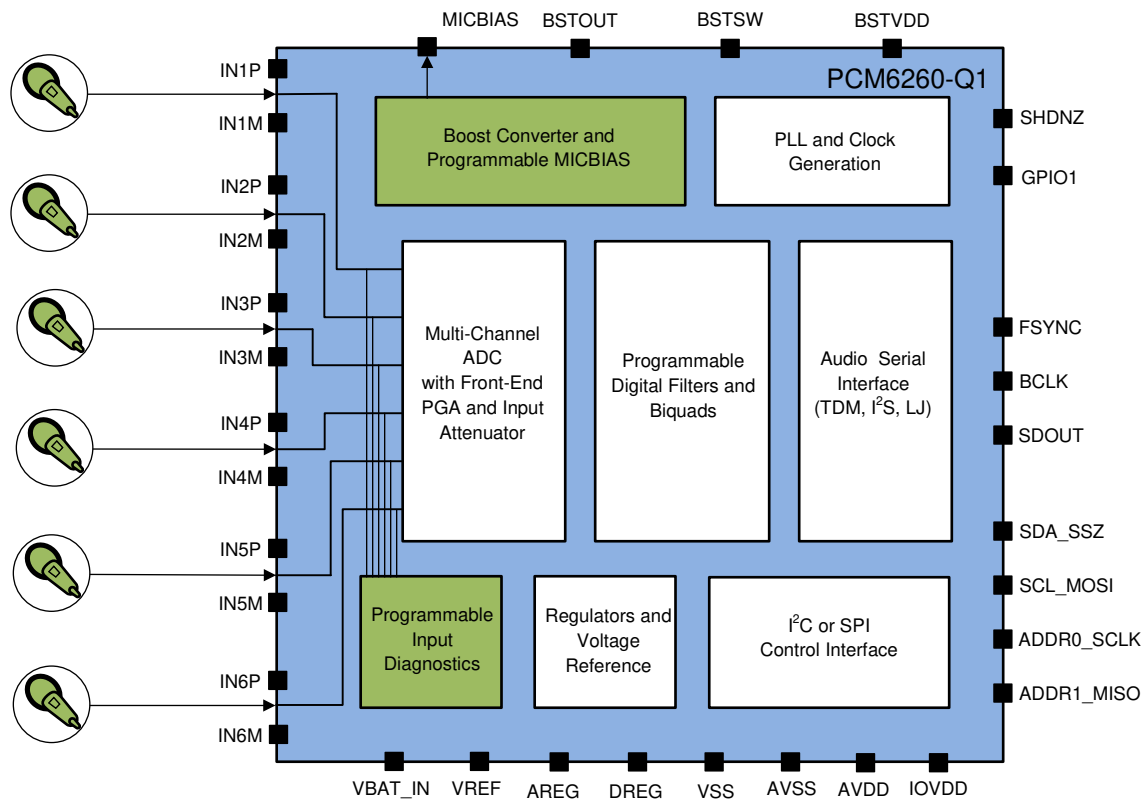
MICBIAS BSTOUT BSTSW BSTVDD

PCM6260-Q1

IN1P
IN1M
IN2P
IN2M
IN3P
IN3M
IN4P
IN4M
IN5P
IN5M
IN6P
IN6M

Boost Converter and Programmable MICBIAS

PLL and Clock Generation

SHDNZ
GPIO1

Multi-Channel ADC with Front-End PGA and Input Attenuator

Programmable Digital Filters and Biquads

Audio Serial Interface (TDM, $I^2S$, LJ)

FSYNC
BCLK
SDOUT

SDA_SSZ
SCL_MOSI
ADDR0_SCLK
ADDR1_MISO

Programmable Input Diagnostics

Regulators and Voltage Reference

$I^2C$ or SPI Control Interface

VBAT_IN VREF AREG DREG VSS AVSS AVDD IOVDD